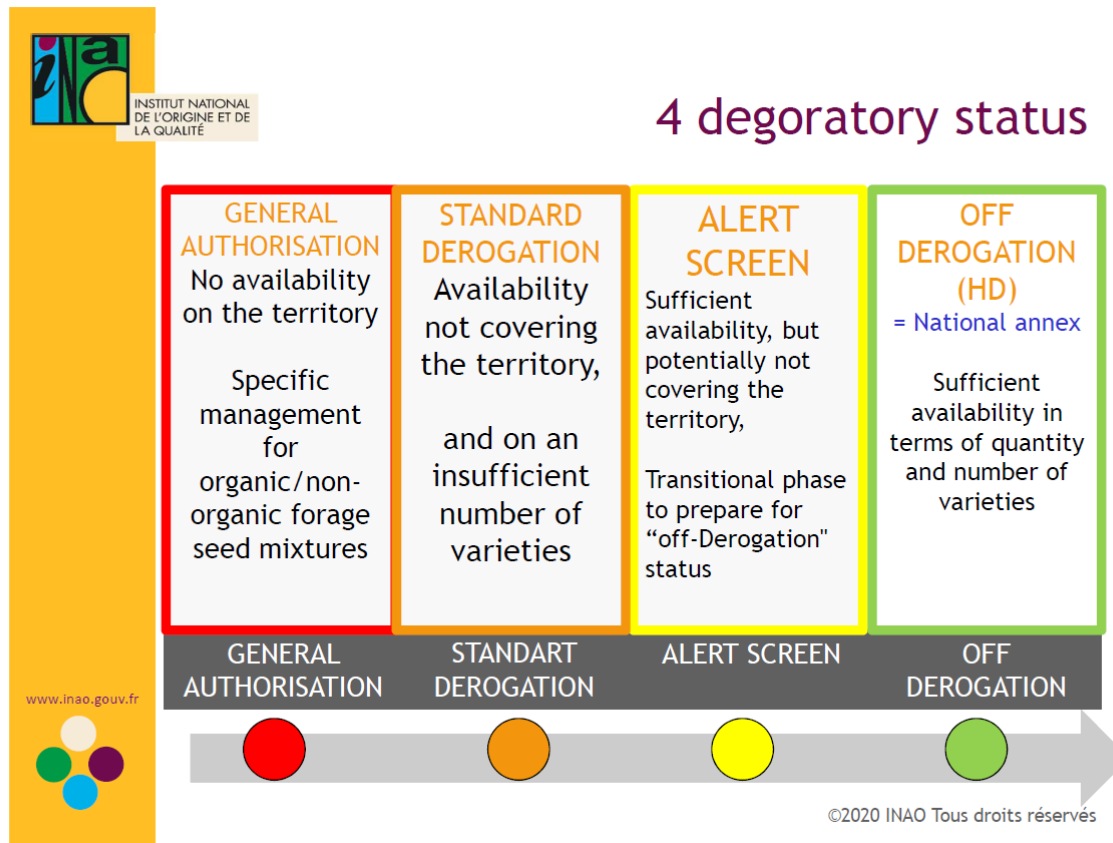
inao
INSTITUT NATIONAL DE L'ORIGINE ET DE LA QUALITÉ

4 degoratory status

GENERAL AUTHORISATION
No availability on the territory

Specific management for organic/non-organic forage seed mixtures

STANDARD DEROGATION
Availability not covering the territory,

and on an insufficient number of varieties

ALERT SCREEN
Sufficient availability, but potentially not covering the territory,

Transitional phase to prepare for "off-Derogation" status

OFF DEROGATION (HD)
= National annex

Sufficient availability in terms of quantity and number of varieties

| GENERAL AUTHORISATION | STANDART DEROGATION | ALERT SCREEN | OFF DEROGATION |
|---|---|---|---|

www.inao.gouv.fr

©2020 INAO Tous droits réservés